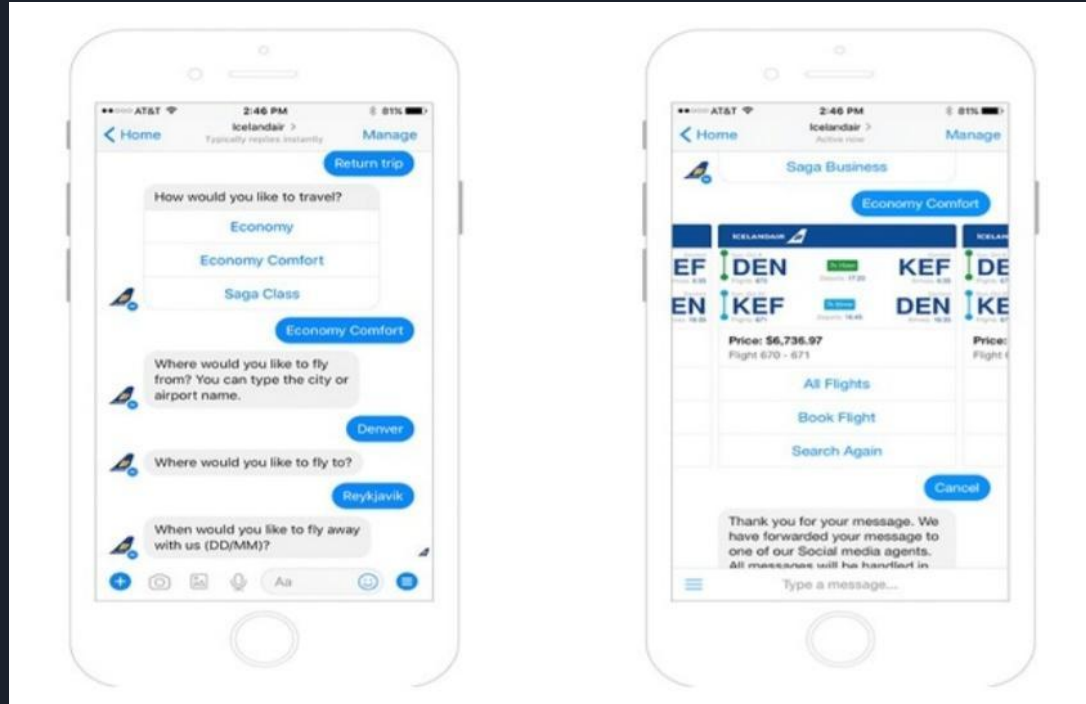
AT&T 2:46 PM 81%
< Home Icelandair > Typically replies instantly Manage

Return trip

How would you like to travel?

Economy

Economy Comfort

Saga Class

Economy Comfort

Where would you like to fly from? You can type the city or airport name.

Denver

Where would you like to fly to?

Reykjavik

When would you like to fly away with us (DD/MM)?

Aa

AT&T 2:46 PM 81%
< Home Icelandair > Active now Manage

Saga Business

Economy Comfort

ICELANDAIR

EF DEN KEF DE

EN KEF DEN KE

Price: $6,736.97
Flight 670 - 671

Price:
Flight

All Flights

Book Flight

Search Again

Cancel

Thank you for your message. We have forwarded your message to one of our Social media agents. All messages will be handled in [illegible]

Type a message...